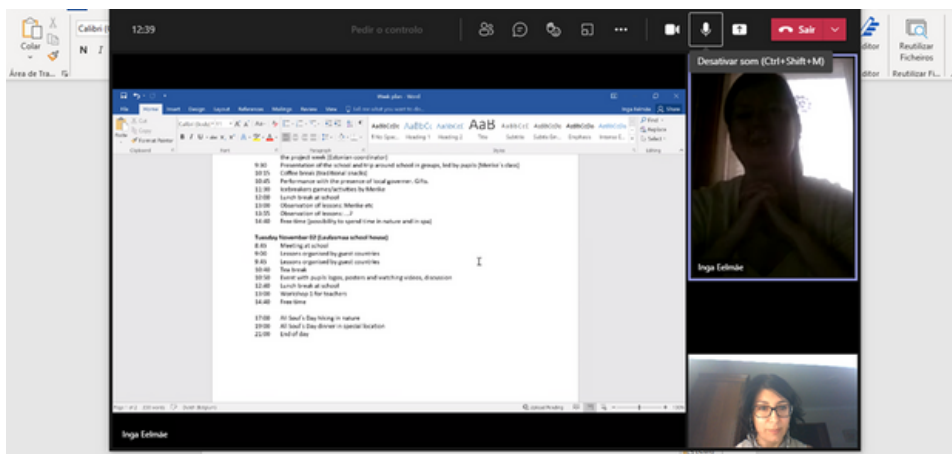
Colar
Área de Tra...
Calibri
N I
12:39
Pedir o controlo
Sair
Desativar som (Ctrl+Shift+M)
Reutilizar Ficheiros
Reutilizar Fi...
Editor

Week plan - Word

the project week (Estonian coordinator)
9:30 Presentation of the school and trip around school in groups, led by pupils (Mentor's class)
10:15 Coffee break (traditional snacks)
10:45 Performance with the presence of local governor. Gifts.
11:30 Icebreakers games/activities by Menke
12:00 Lunch break at school
13:00 Observation of lessons: Menke etc
13:35 Observation of lessons: ...?
14:40 Free time (possibility to spend time in nature and in spa)

Tuesday November 02 (Laiksaare school house)
8:45 Meeting at school
9:00 Lessons organised by guest countries
9:45 Lessons organised by guest countries
10:40 Tea break
10:50 Event with pupils logos, posters and watching videos, discussion
12:40 Lunch break at school
13:00 Workshop 1 for teachers
14:40 Free time

17:00 All Soul's Day hiking in nature
19:00 All Soul's Day dinner in special location
21:00 End of day

Inga Eelmäe
Inga Eelmäe